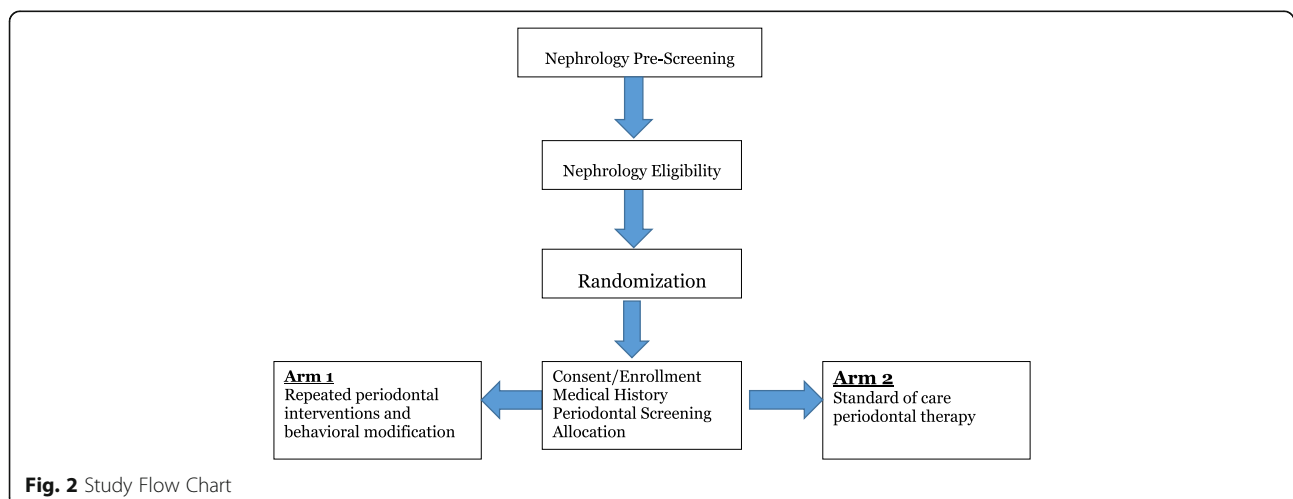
Nephrology Pre-Screening

Nephrology Eligibility

Randomization

Arm 1
Repeated periodontal interventions and behavioral modification

Consent/Enrollment
Medical History
Periodontal Screening
Allocation

Arm 2
Standard of care periodontal therapy

Fig. 2 Study Flow Chart